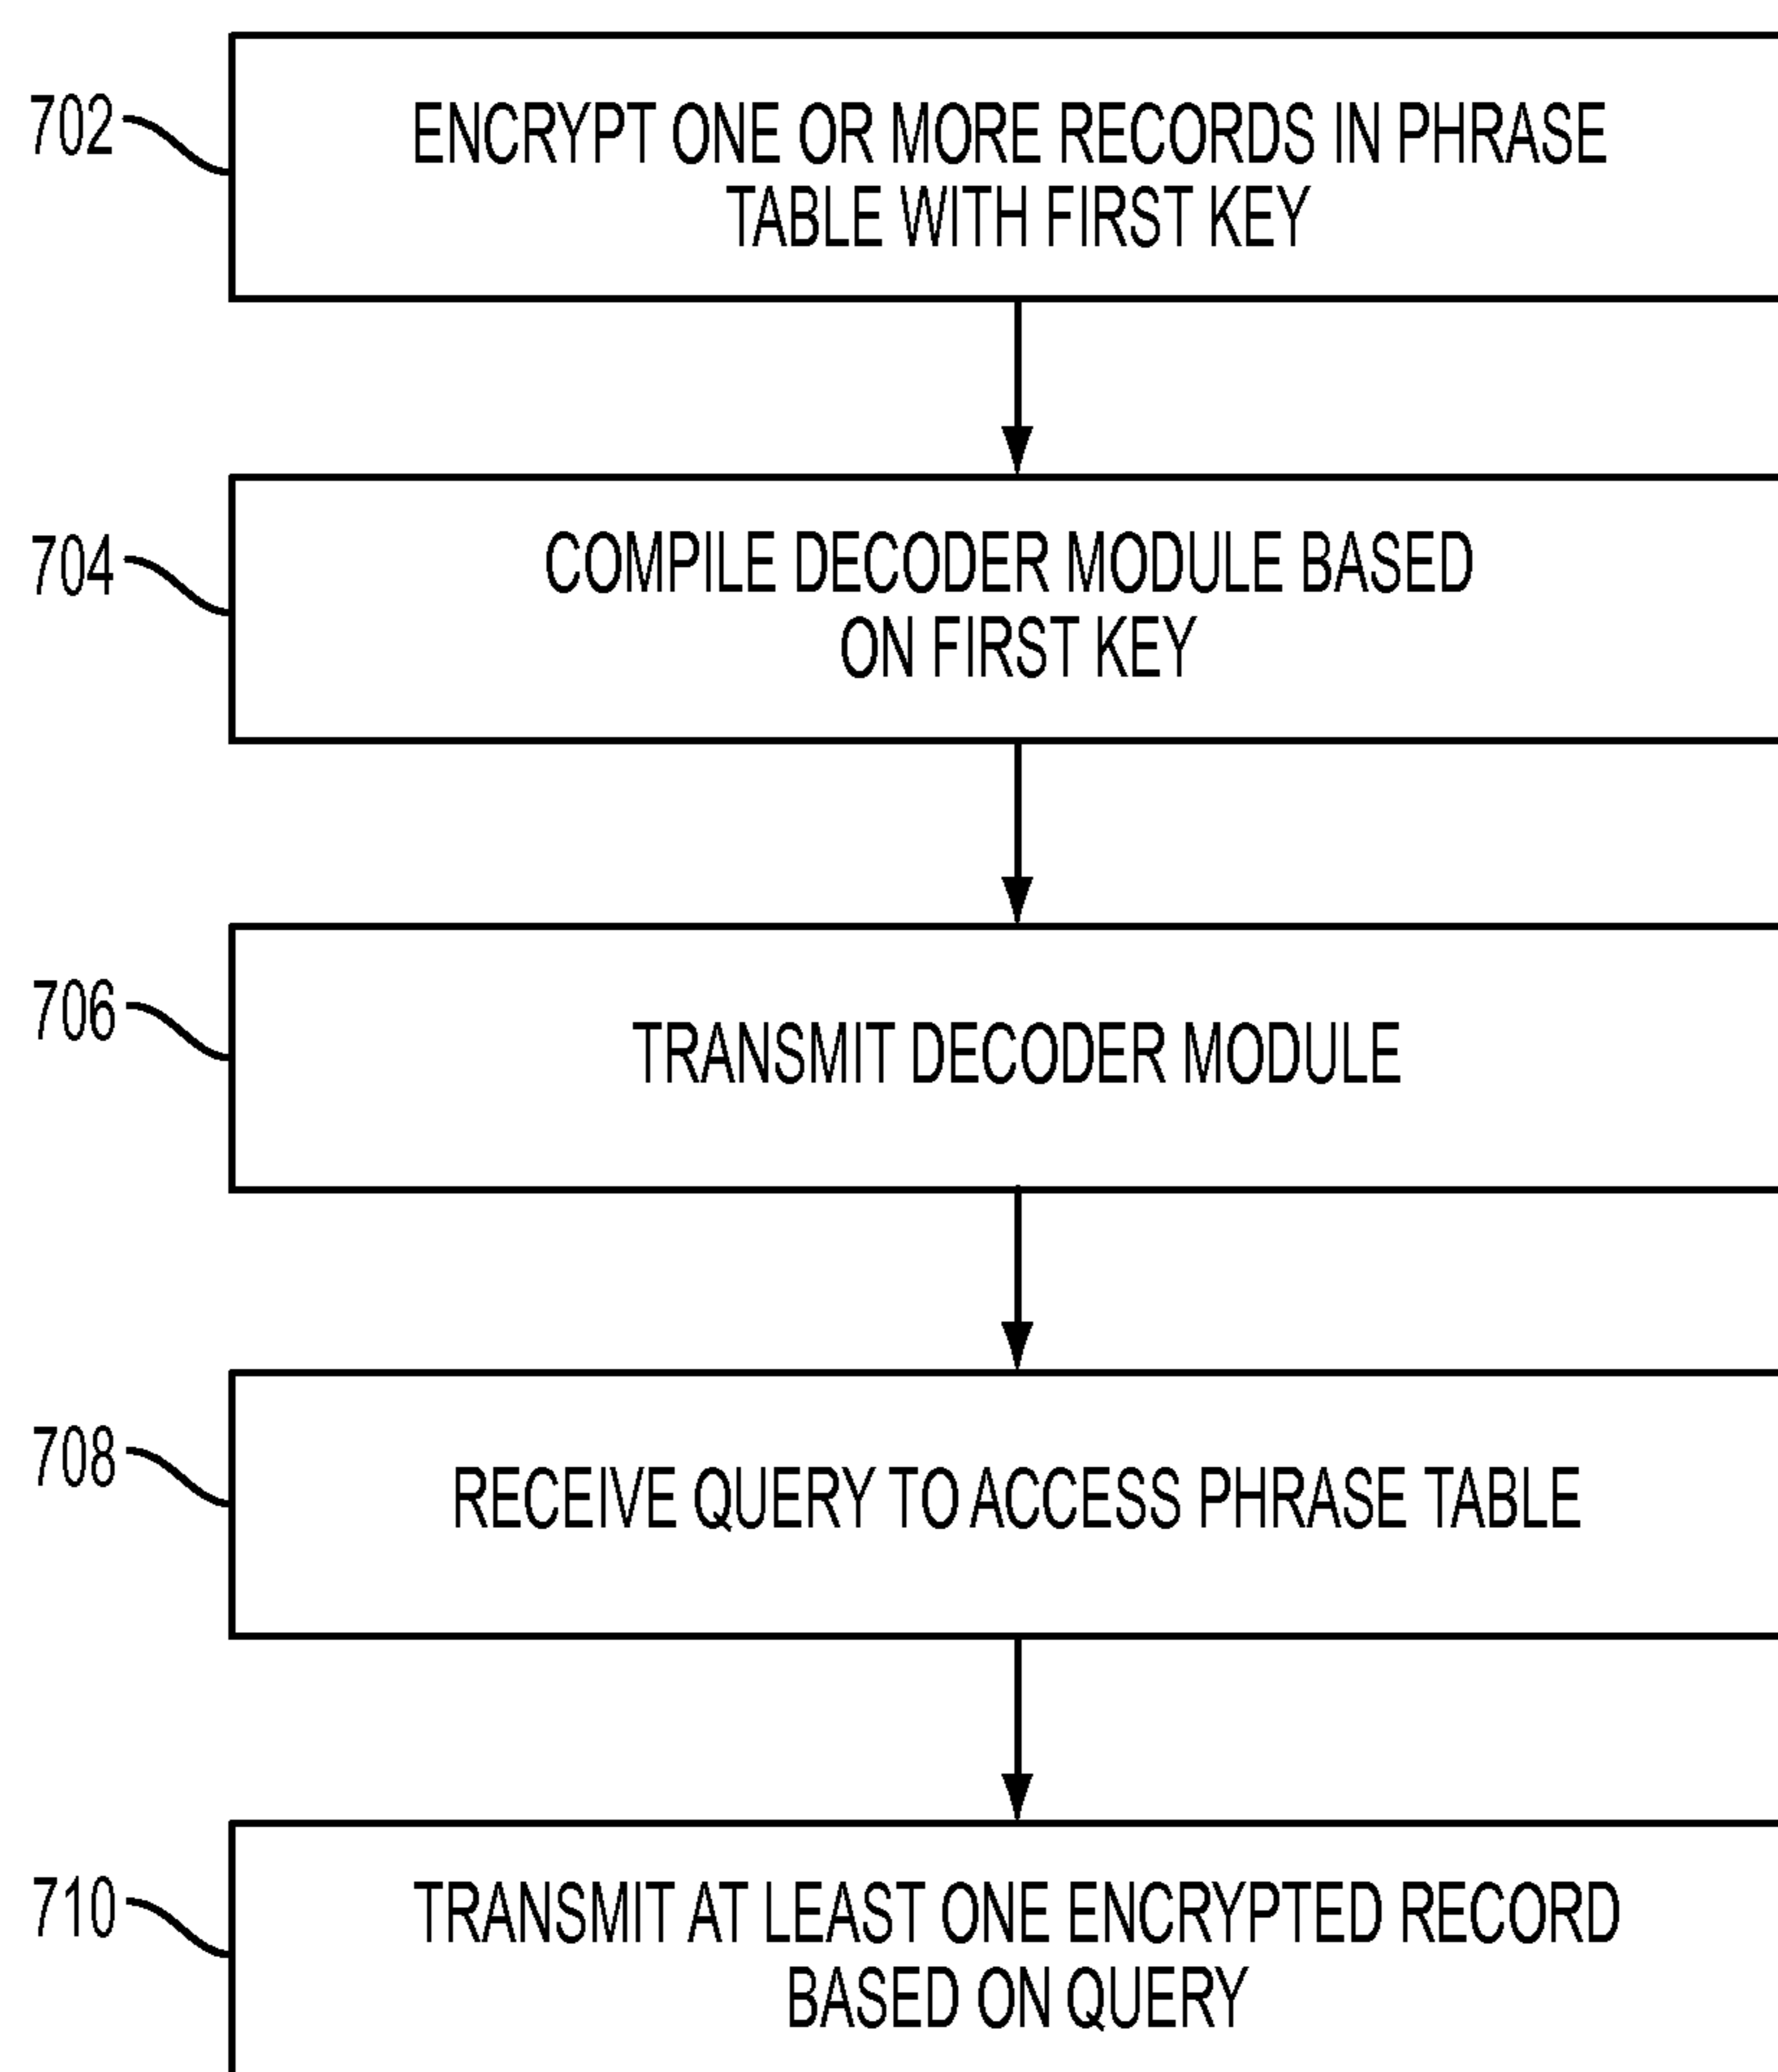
702

ENCRYPT ONE OR MORE RECORDS IN PHRASE TABLE WITH FIRST KEY

704

COMPILE DECODER MODULE BASED ON FIRST KEY

706

TRANSMIT DECODER MODULE

708

RECEIVE QUERY TO ACCESS PHRASE TABLE

710

TRANSMIT AT LEAST ONE ENCRYPTED RECORD BASED ON QUERY